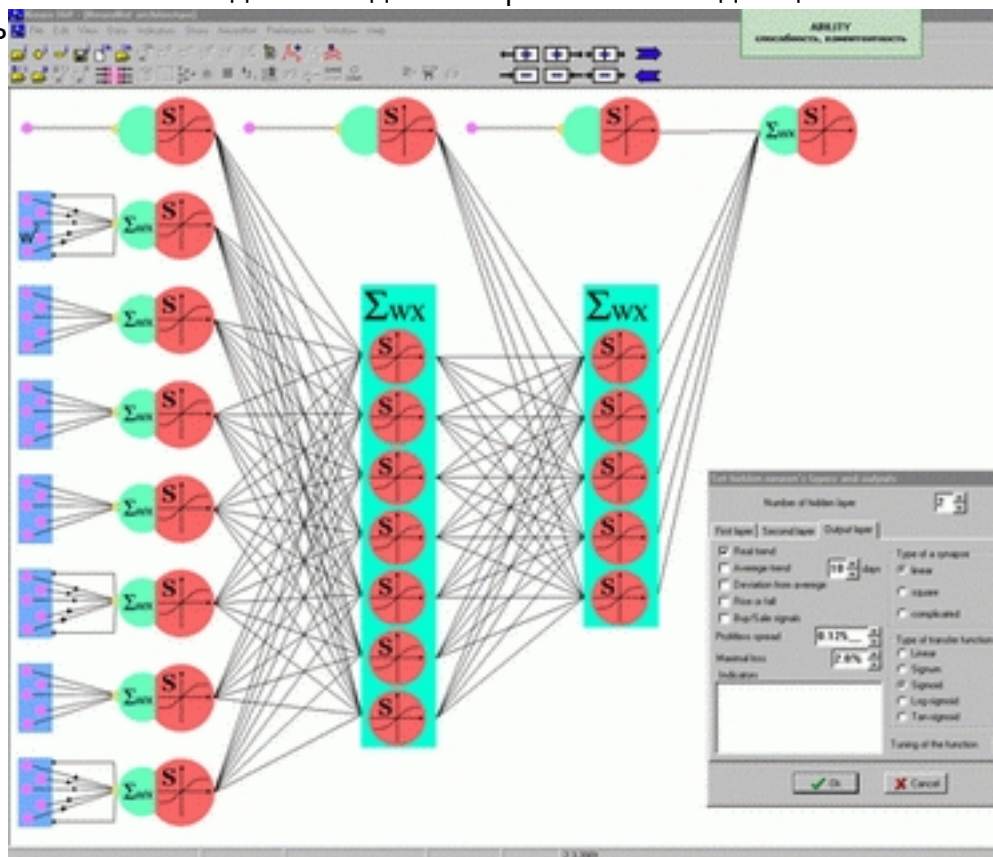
File Edit View Data Indicators Show Neuronet Preferences Window Help

ABILITY
способность, компетентность

S
S
S
$\Sigma wx$ S
W
$\Sigma wx$ S
$\Sigma wx$ S
$\Sigma wx$ S
$\Sigma wx$ S
$\Sigma wx$ S
$\Sigma wx$ S
$\Sigma wx$ S
$\Sigma wx$
$\Sigma wx$

Set hidden neuron's layers and outputs

Number of hidden layer 2

First layer | Second layer | Output layer

Real trend
Average trend 10 days
Deviation from average
Rise or fall
Buy/Sale signals

Profitless spread 0.12%
Maximal loss 2.0%
Indication

Type of a synapse
linear
square
complicated

Type of transfer function
Linear
Signum
Sigmoid
Log-sigmoid
Tan-sigmoid

Tuning of the function

Ok
Cancel